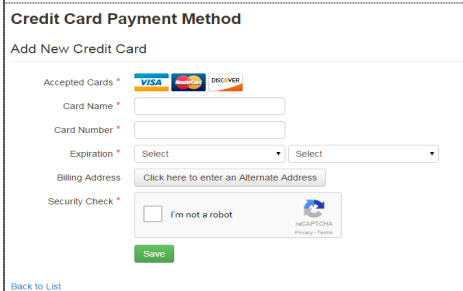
Credit Card Payment Method

Add New Credit Card

Accepted Cards * VISA MasterCard DISCOVER

Card Name *

Card Number *

Expiration * Select Select

Billing Address Click here to enter an Alternate Address

Security Check * I'm not a robot reCAPTCHA Privacy - Terms

Save

Back to List